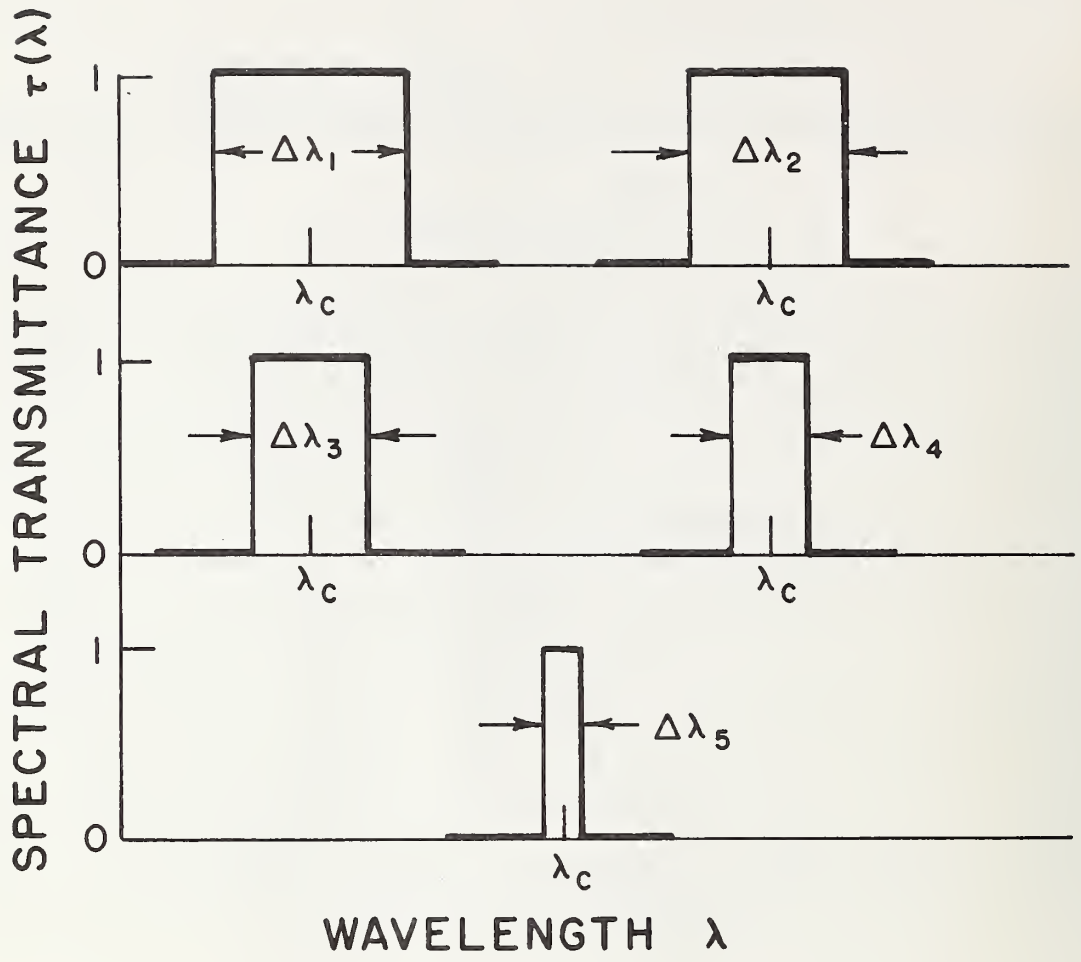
SPECTRAL TRANSMITTANCE $\tau(\lambda)$

1

0

$\Delta\lambda_1$

$\lambda_c$

$\Delta\lambda_2$

$\lambda_c$

1

0

$\Delta\lambda_3$

$\lambda_c$

$\Delta\lambda_4$

$\lambda_c$

1

0

$\Delta\lambda_5$

$\lambda_c$

WAVELENGTH $\lambda$